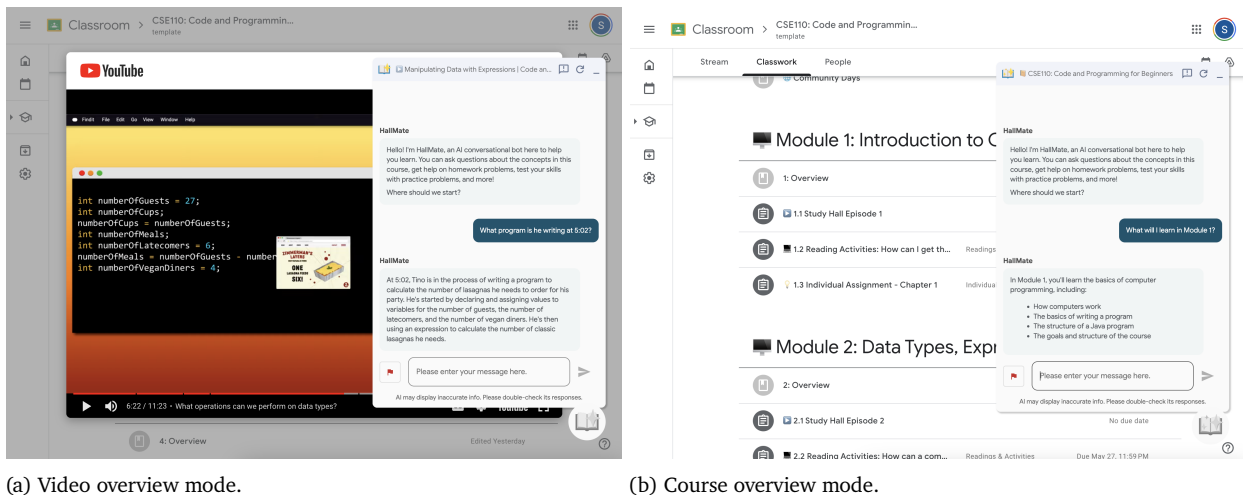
Classroom > CSE110: Code and Programmin...
template

YouTube

Manipulating Data with Expressions | Code an...

Finder File Edit Go View Window Help

int numberOfGuests = 27;
int numberOfCups;
numberOfCups = numberOfGuests;
int numberOfMeals;
int numberOfLatecomers = 6;
numberOfMeals = numberOfGuests - number
int numberOfVeganDiners = 4;

ZIMMERMAN'S LAYERS
ONE
SIX!

HallMate

Hello! I'm HallMate, an AI conversational bot here to help you learn. You can ask questions about the concepts in this course, get help on homework problems, test your skills with practice problems, and more!
Where should we start?

What program is he writing at 5:02?

HallMate

At 5:02, Tino is in the process of writing a program to calculate the number of lasagnas he needs to order for his party. He's started by declaring and assigning values to variables for the number of guests, the number of latecomers, and the number of vegan diners. He's then using an expression to calculate the number of classic lasagnas he needs.

Please enter your message here.

AI may display inaccurate info. Please double-check its responses.

6:22 / 11:23 • What operations can we perform on data types?

YouTube

4: Overview

Edited Yesterday

(a) Video overview mode.

Classroom > CSE110: Code and Programmin...
template

Stream Classwork People

Community Days

Module 1: Introduction to C

1: Overview

1.1 Study Hall Episode 1

1.2 Reading Activities: How can I get th... Readings

1.3 Individual Assignment - Chapter 1 Individua

Module 2: Data Types, Expr

2: Overview

2.1 Study Hall Episode 2 No due date

2.2 Reading Activities: How can a com... Readings & Activities Due May 27, 11:59 PM

CSE110: Code and Programming for Beginners

HallMate

Hello! I'm HallMate, an AI conversational bot here to help you learn. You can ask questions about the concepts in this course, get help on homework problems, test your skills with practice problems, and more!
Where should we start?

What will I learn in Module 1?

HallMate

In Module 1, you'll learn the basics of computer programming, including:

• How computers work
• The basics of writing a program
• The structure of a Java program
• The goals and structure of the course

Please enter your message here.

AI may display inaccurate info. Please double-check its responses.

(b) Course overview mode.